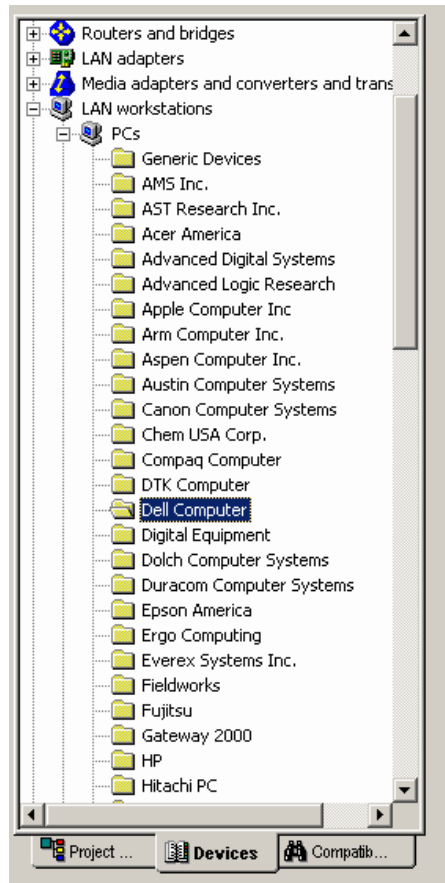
Routers and bridges
LAN adapters
Media adapters and converters and trans
LAN workstations
PCs
Generic Devices
AMS Inc.
AST Research Inc.
Acer America
Advanced Digital Systems
Advanced Logic Research
Apple Computer Inc
Arm Computer Inc.
Aspen Computer Inc.
Austin Computer Systems
Canon Computer Systems
Chem USA Corp.
Compaq Computer
DTK Computer
Dell Computer
Digital Equipment
Dolch Computer Systems
Duracom Computer Systems
Epson America
Ergo Computing
Everex Systems Inc.
Fieldworks
Fujitsu
Gateway 2000
HP
Hitachi PC

Project ...
Devices
Compatib...